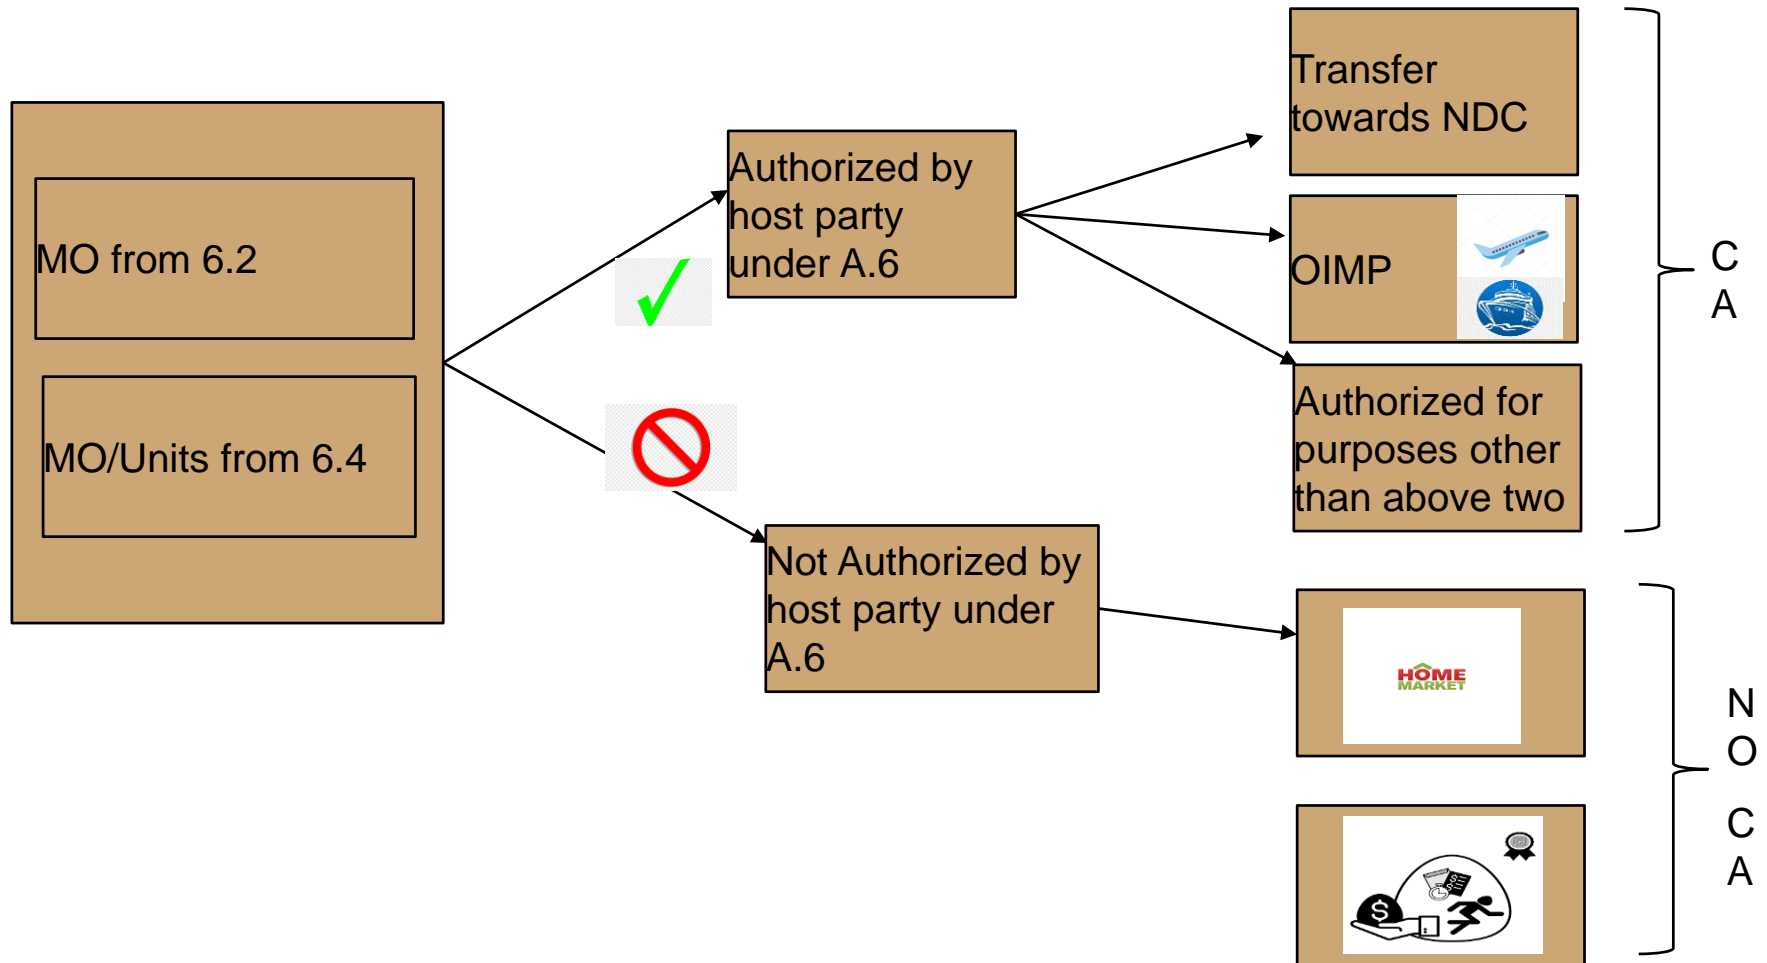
MO from 6.2

MO/Units from 6.4

Authorized by host party under A.6

Not Authorized by host party under A.6

Transfer towards NDC

OIMP

Authorized for purposes other than above two

C A

HOME MARKET

N O C A